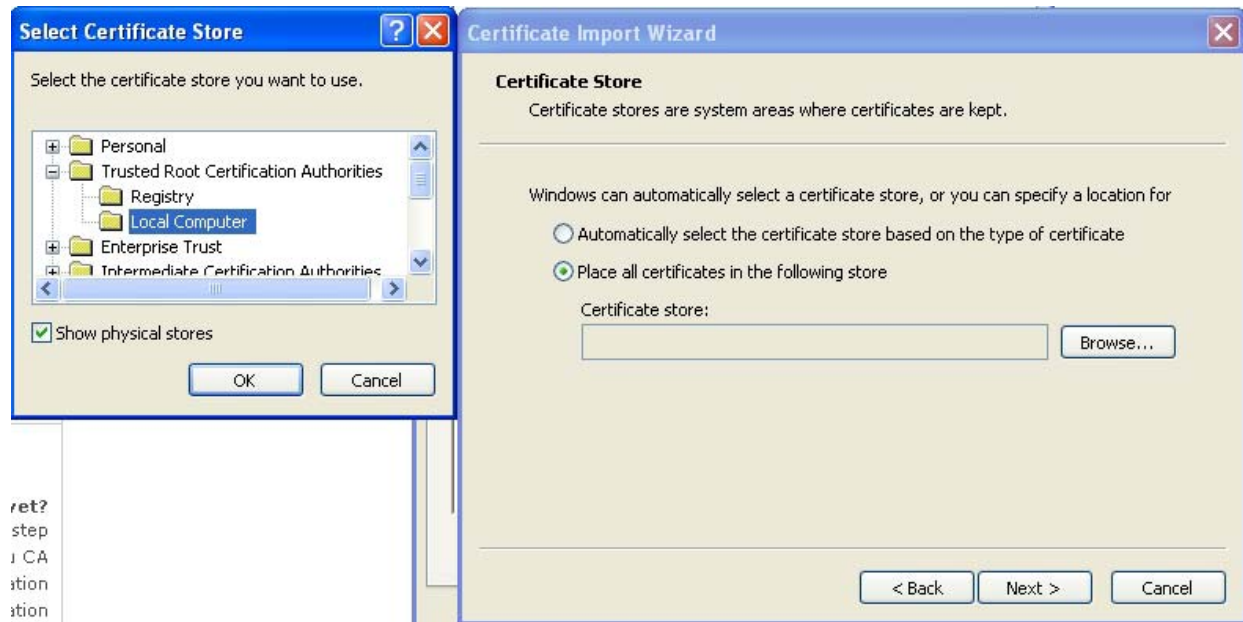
Select Certificate Store

Select the certificate store you want to use.

Personal
Trusted Root Certification Authorities
Registry
Local Computer
Enterprise Trust
Intermediate Certification Authorities

Show physical stores

OK Cancel

Certificate Import Wizard

Certificate Store

Certificate stores are system areas where certificates are kept.

Windows can automatically select a certificate store, or you can specify a location for

Automatically select the certificate store based on the type of certificate

Place all certificates in the following store

Certificate store:

Browse...

< Back Next > Cancel

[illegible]et?
step
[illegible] CA
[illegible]tion
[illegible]tion